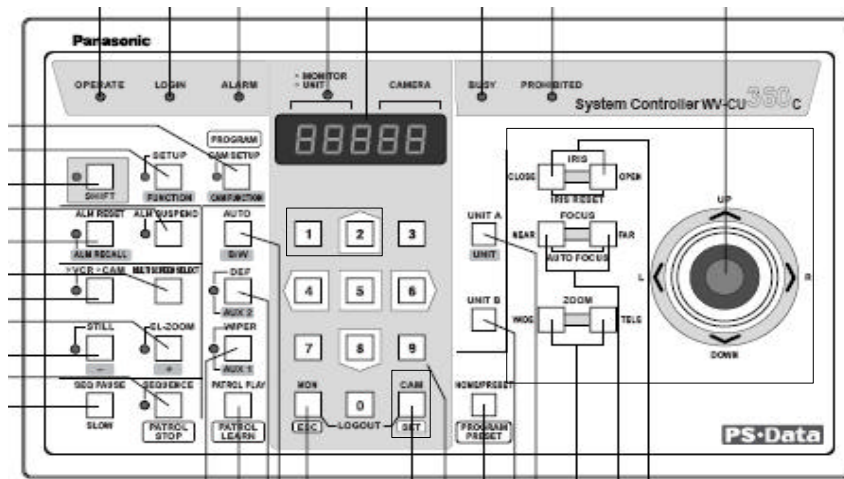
Panasonic

OPERATE LOGIN ALARM

• MONITOR
• UNIT

CAMERA

BUSY PROHIBITED

System Controller WV-CU360C

PROGRAM

SETUP

CAM SETUP

SHIFT

FUNCTION

CAM FUNCTION

ALM RESET

ALM SUSPEND

ALM RECALL

AUTO

B/W

>VCR>CAM

MULTI SCREEN SELECT

DEF

AUX 2

STILL

EL-ZOOM

WIPER

AUX 1

SEQ PAUSE

SEQUENCE

PATROL PLAY

SLOW

PATROL STOP

PATROL LEARN

1 2 3

4 5 6

7 8 9

MON

0

CAM

ESC

LOGOUT

SET

UNIT A

UNIT

UNIT B

HOME/PRESET

PROGRAM PRESET

IRIS

CLOSE

OPEN

IRIS RESET

FOCUS

NEAR

FAR

AUTO FOCUS

ZOOM

WIDE

TELE

UP

L

R

DOWN

PS·Data